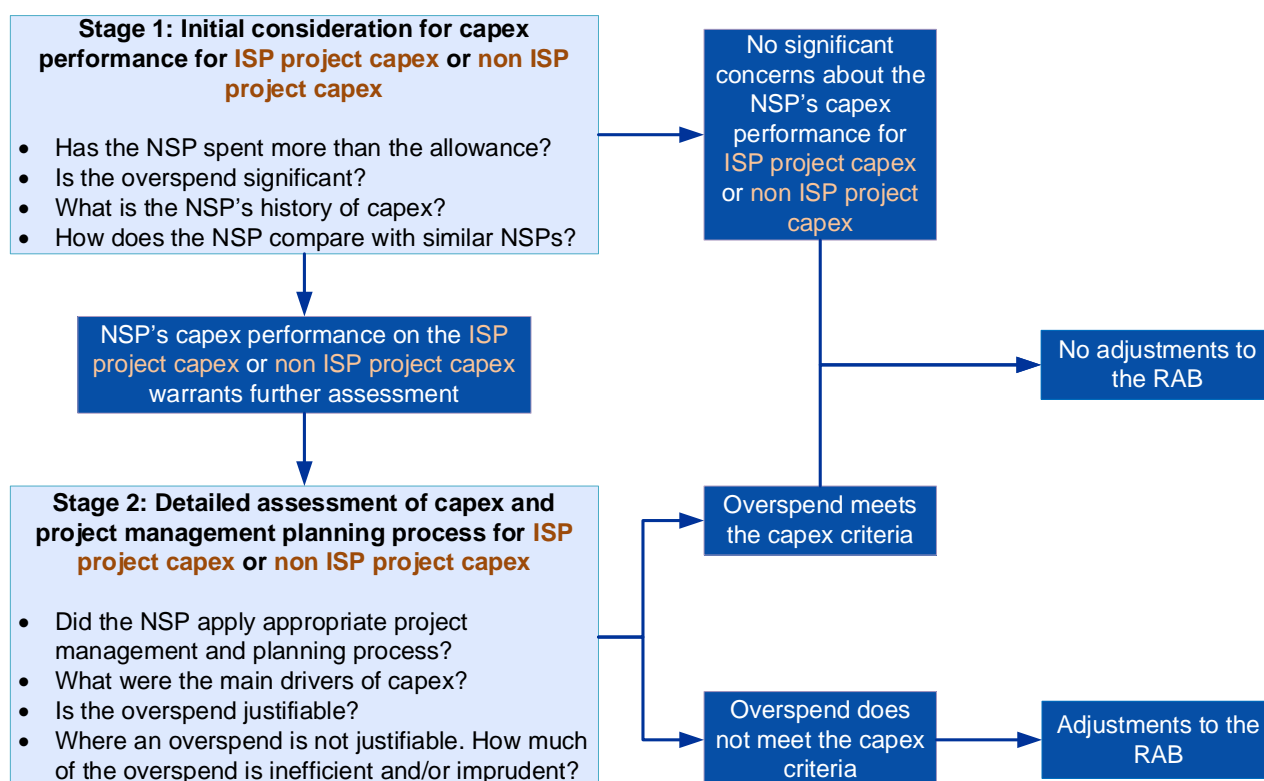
Stage 1: Initial consideration for capex performance for ISP project capex or non ISP project capex

- Has the NSP spent more than the allowance?
- Is the overspend significant?
- What is the NSP's history of capex?
- How does the NSP compare with similar NSPs?

No significant concerns about the NSP's capex performance for ISP project capex or non ISP project capex

NSP's capex performance on the ISP project capex or non ISP project capex warrants further assessment

No adjustments to the RAB

Stage 2: Detailed assessment of capex and project management planning process for ISP project capex or non ISP project capex

- Did the NSP apply appropriate project management and planning process?
- What were the main drivers of capex?
- Is the overspend justifiable?
- Where an overspend is not justifiable. How much of the overspend is inefficient and/or imprudent?

Overspend meets the capex criteria

Overspend does not meet the capex criteria

Adjustments to the RAB